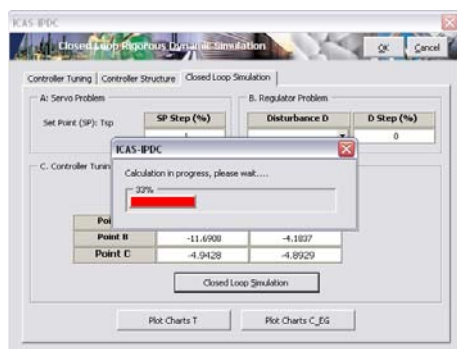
ICAS IPDC

Closed Loop Rigorous Dynamic Simulation

OK

Cancel

Controller Tuning

Controller Structure

Closed Loop Simulation

A: Servo Problem

Set Point (SP): Tsp

SP Step (%)

1

B. Regulator Problem

Disturbance D

D Step (%)

0

C. Controller Tuni

ICAS-IPDC

Calculation in progress, please wait.....

33%

| Poi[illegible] | | |
|---|---|---|
| Point B | -11.6908 | -4.1837 |
| Point C | -4.9428 | -4.8929 |

Closed Loop Simulation

Plot Charts T

Plot Charts C_EG